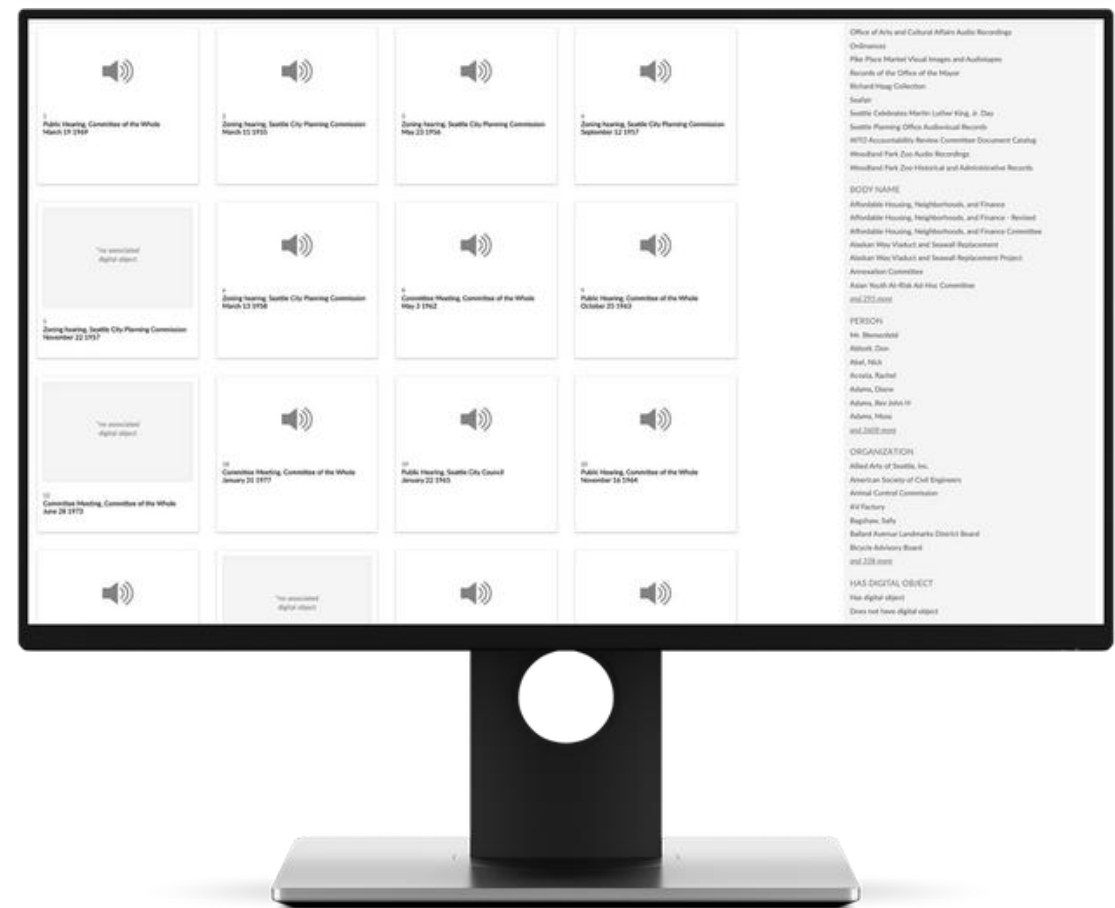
1
Public Hearing, Committee of the Whole
March 19 1949

2
Zoning hearing, Seattle City Planning Commission
March 11 1955

3
Zoning hearing, Seattle City Planning Commission
May 23 1956

4
Zoning hearing, Seattle City Planning Commission
September 12 1957

*no associated digital object

5
Zoning hearing, Seattle City Planning Commission
November 22 1957

6
Zoning hearing, Seattle City Planning Commission
March 13 1958

7
Committee Meeting, Committee of the Whole
May 3 1962

8
Public Hearing, Committee of the Whole
October 25 1963

*no associated digital object

12
Committee Meeting, Committee of the Whole
June 28 1973

13
Committee Meeting, Committee of the Whole
January 31 1977

14
Public Hearing, Seattle City Council
January 22 1965

15
Public Hearing, Committee of the Whole
November 16 1964

*no associated digital object

Office of Arts and Cultural Affairs Audio Recordings
Ordinances
Pike Place Market Visual Images and Audiotapes
Records of the Office of the Mayor
Richard Haag Collection
Seafair
Seattle Celebrates Martin Luther King, Jr. Day
Seattle Planning Office Audiovisual Records
WTO Accountability Review Committee Document Catalog
Woodland Park Zoo Audio Recordings
Woodland Park Zoo Historical and Administrative Records

BODY NAME
Affordable Housing, Neighborhoods, and Finance
Affordable Housing, Neighborhoods, and Finance - Revised
Affordable Housing, Neighborhoods, and Finance Committee
Alaskan Way Viaduct and Seawall Replacement
Alaskan Way Viaduct and Seawall Replacement Project
Annexation Committee
Asian Youth At-Risk Ad-Hoc Committee
and 293 more

PERSON
Mr. Blumenfeld
Abbott, Don
Abel, Nick
Acosta, Rachel
Adams, Diane
Adams, Rev John H
Adams, Mona
and 3608 more

ORGANIZATION
Allied Arts of Seattle, Inc.
American Society of Civil Engineers
Animal Control Commission
AV Factory
Bagshaw, Sally
Ballard Avenue Landmarks District Board
Bicycle Advisory Board
and 228 more

HAS DIGITAL OBJECT
Has digital object
Does not have digital object